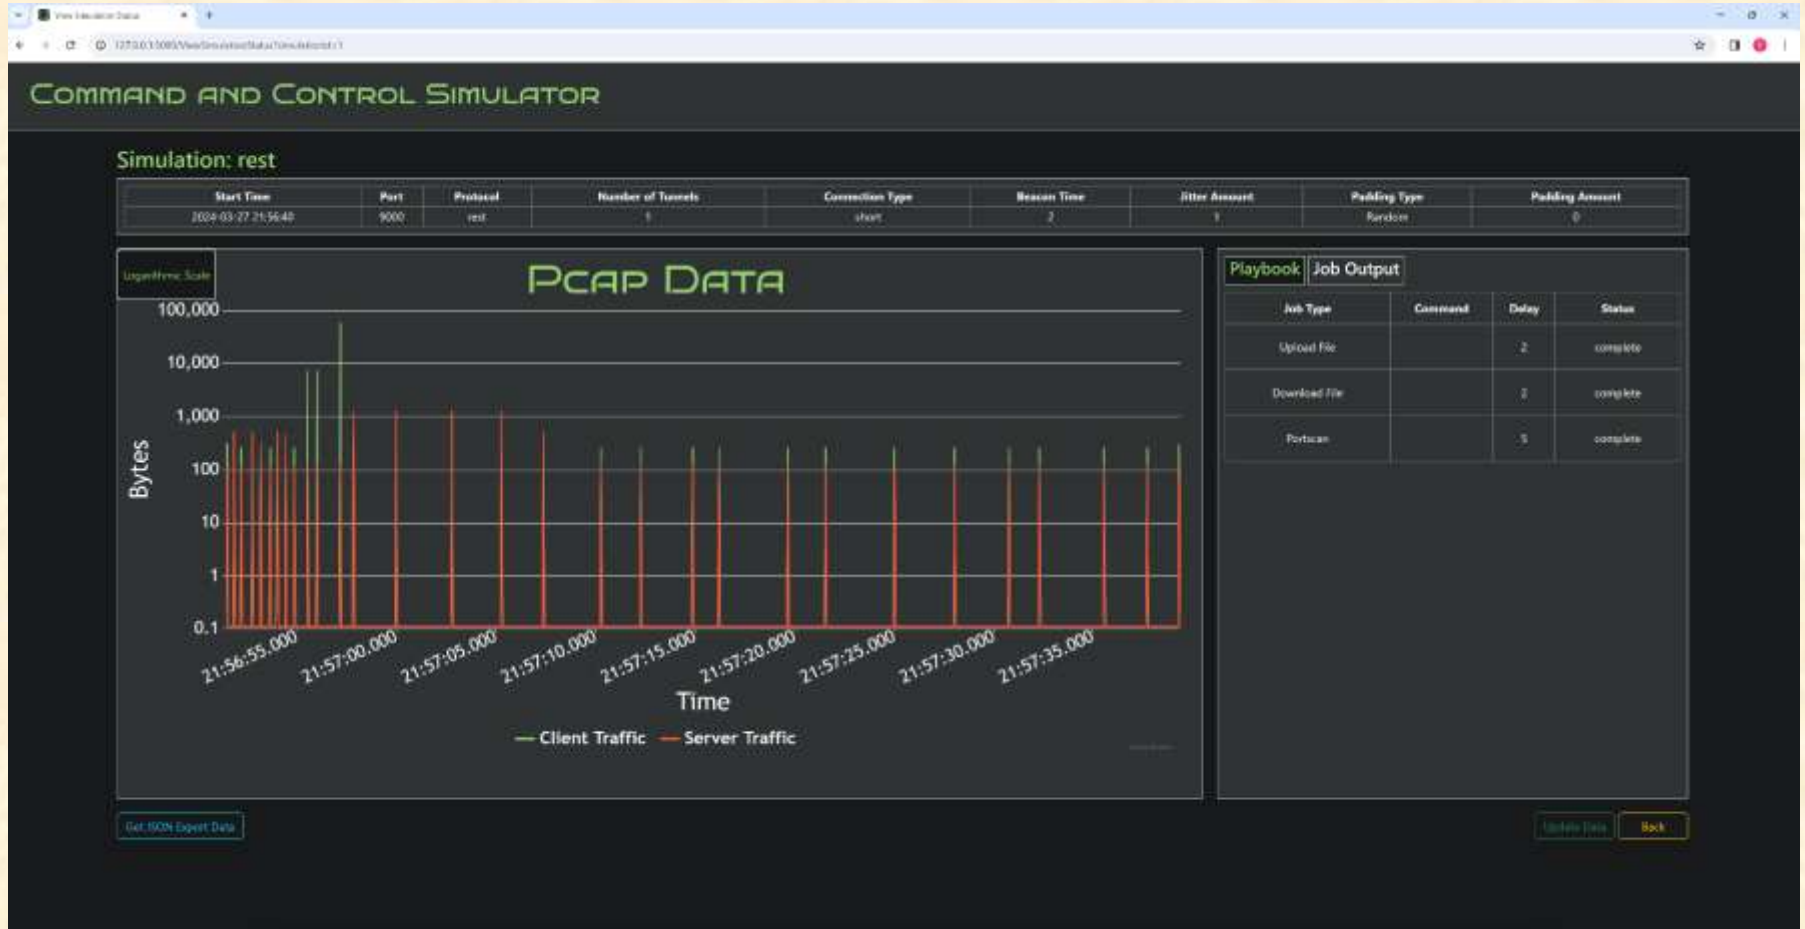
View Simulation Status

127.0.0.1:5000/ViewSimulationStatus?simulationId=1

Command and Control Simulator

Simulation: rest

| Start Time | Port | Protocol | Number of Tunnels | Connection Type | Beacon Time | Jitter Amount | Padding Type | Padding Amount |
|---|---|---|---|---|---|---|---|---|
| 2024-03-27 21:56:40 | 9000 | rest | 1 | short | 2 | 1 | Random | 0 |

Logarithmic Scale

Pcap Data

100,000
10,000
1,000
100
10
1
0.1

Bytes

21:56:55.000
21:57:00.000
21:57:05.000
21:57:10.000
21:57:15.000
21:57:20.000
21:57:25.000
21:57:30.000
21:57:35.000

Time

Client Traffic Server Traffic

Playbook Job Output

| Job Type | Command | Delay | Status |
|---|---|---|---|
| Upload File | | 2 | complete |
| Download File | | 2 | complete |
| Portscan | | 5 | complete |

Get JSON Export Data

Update Data Back